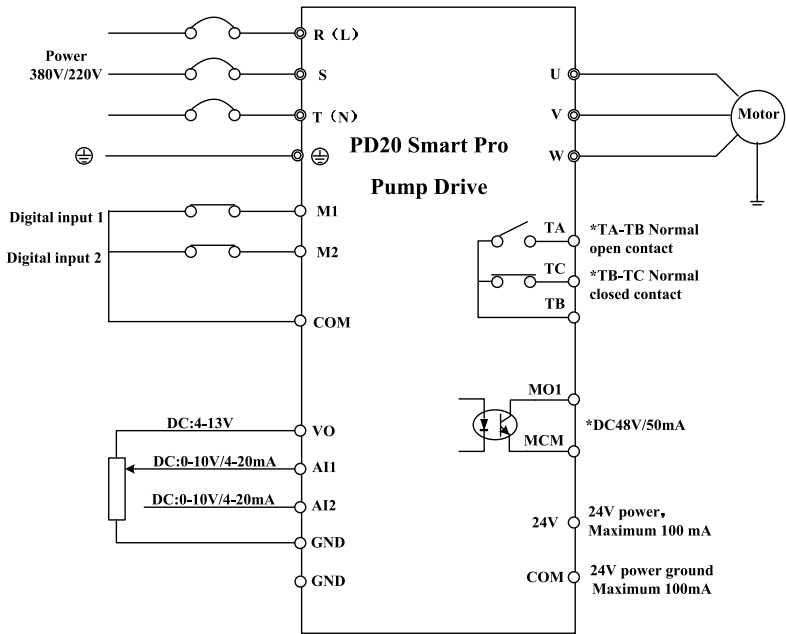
Power
380V/220V

R（L）
S
T（N）
⏚

PD20 Smart Pro

Pump Drive

U
V
W

Motor

Digital input 1
Digital input 2

M1
M2
COM

TA
TC
TB

*TA-TB Normal open contact
*TB-TC Normal closed contact

MO1
MCM

*DC48V/50mA

DC:4-13V
DC:0-10V/4-20mA
DC:0-10V/4-20mA

VO
AI1
AI2
GND
GND

24V
24V power，Maximum 100 mA

COM
24V power ground Maximum 100mA